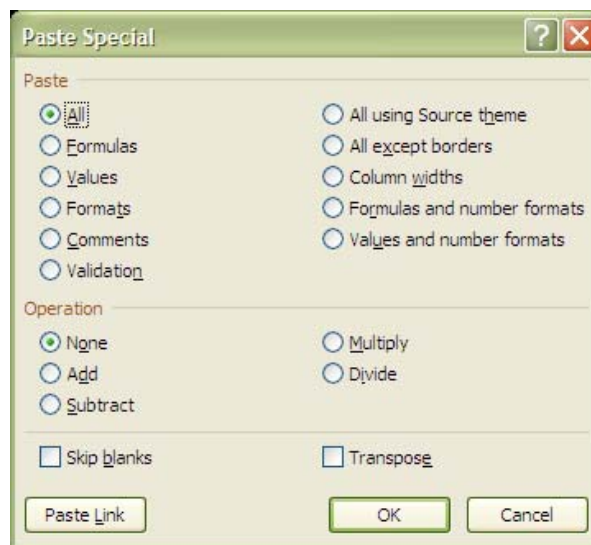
Paste Special

Paste

All
Formulas
Values
Formats
Comments
Validation

All using Source theme
All except borders
Column widths
Formulas and number formats
Values and number formats

Operation

None
Add
Subtract

Multiply
Divide

Skip blanks

Transpose

Paste Link

OK

Cancel